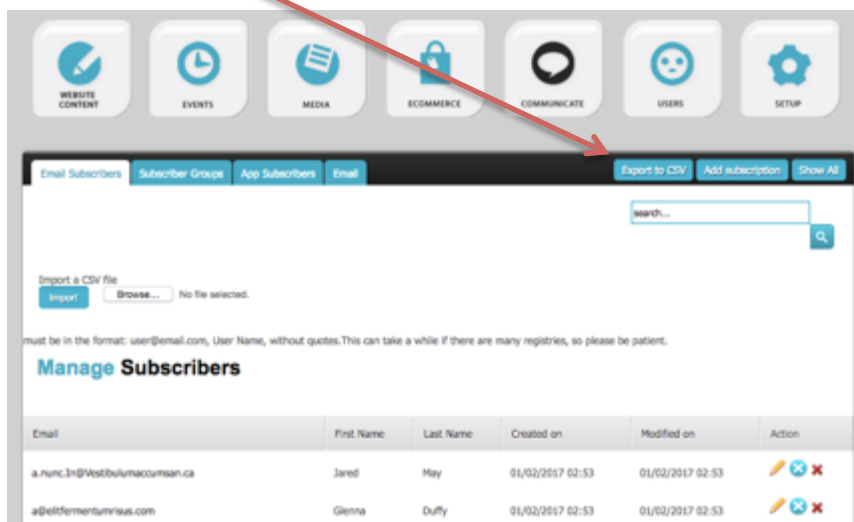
WEBSITE CONTENT
EVENTS
MEDIA
ECOMMERCE
COMMUNICATE
USERS
SETUP

Email Subscribers
Subscriber Groups
App Subscribers
Email
Export to CSV
Add subscription
Show All

search...

Import a CSV file
Import
Browse...
No file selected.

must be in the format: user@email.com, User Name, without quotes.This can take a while if there are many registries, so please be patient.

Manage Subscribers

| Email | First Name | Last Name | Created on | Modified on | Action |
|---|---|---|---|---|---|
| a.nunc.In@Vestibulumaccumsan.ca | Jared | May | 01/02/2017 02:53 | 01/02/2017 02:53 | |
| a@elitfermentumrisus.com | Glenna | Duffy | 01/02/2017 02:53 | 01/02/2017 02:53 | |